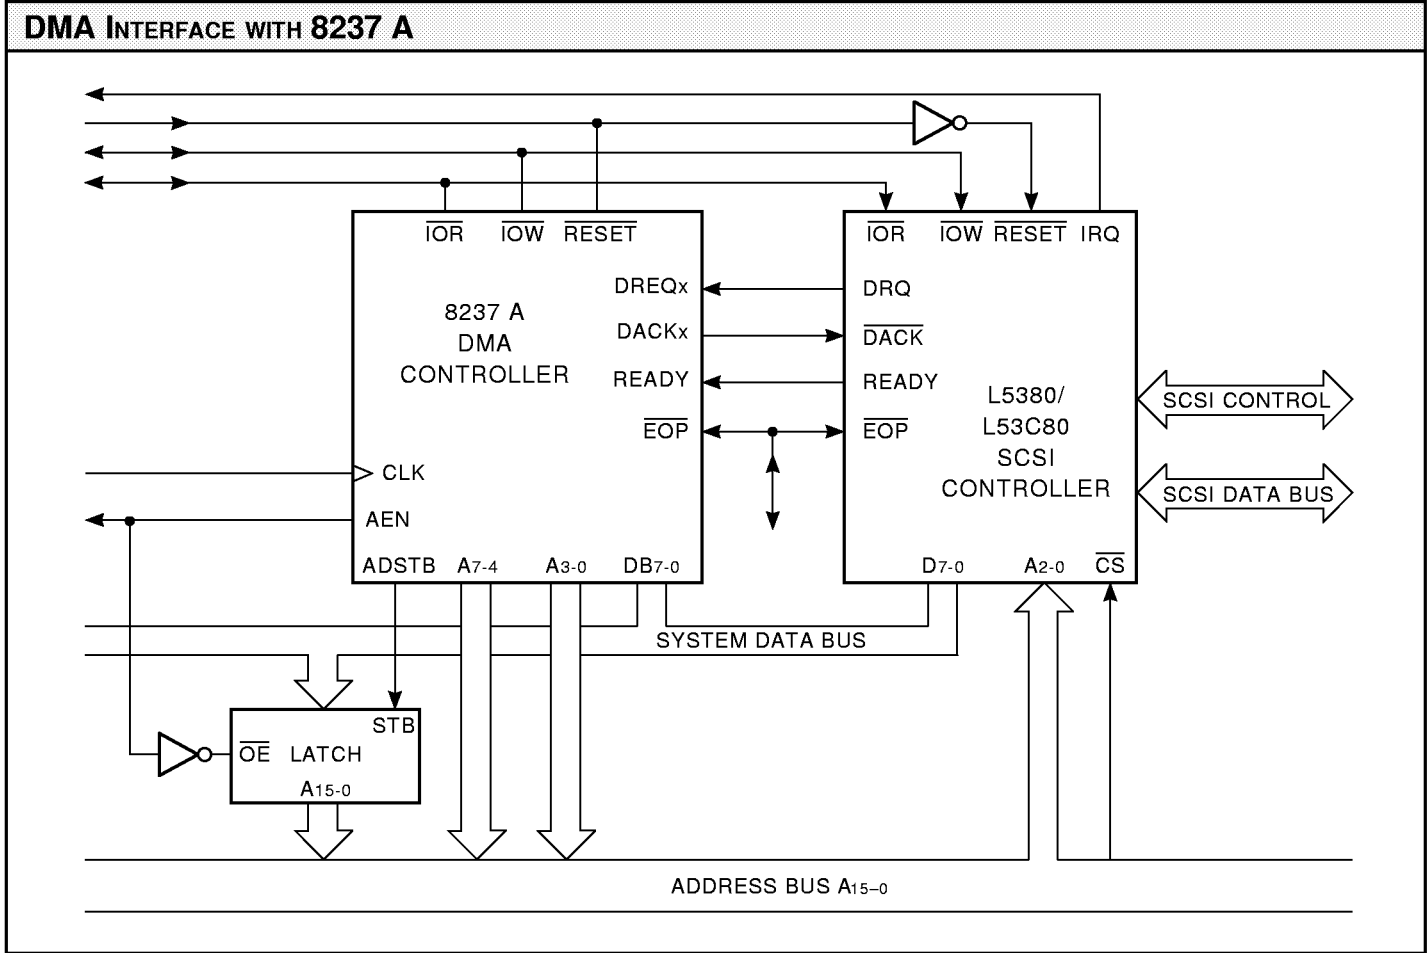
DMA INTERFACE WITH 8237 A

$\overline{IOR}$ $\overline{IOW}$ $\overline{RESET}$

8237 A
DMA
CONTROLLER

DREQx
DACKx
READY
$\overline{EOP}$

CLK
AEN

ADSTB $A_{7-4}$ $A_{3-0}$ $DB_{7-0}$

$\overline{IOR}$ $\overline{IOW}$ $\overline{RESET}$ IRQ

DRQ
$\overline{DACK}$
READY
$\overline{EOP}$

L5380/
L53C80
SCSI
CONTROLLER

SCSI CONTROL
SCSI DATA BUS

$D_{7-0}$ $A_{2-0}$ $\overline{CS}$

SYSTEM DATA BUS

STB
$\overline{OE}$ LATCH
$A_{15-0}$

ADDRESS BUS $A_{15-0}$